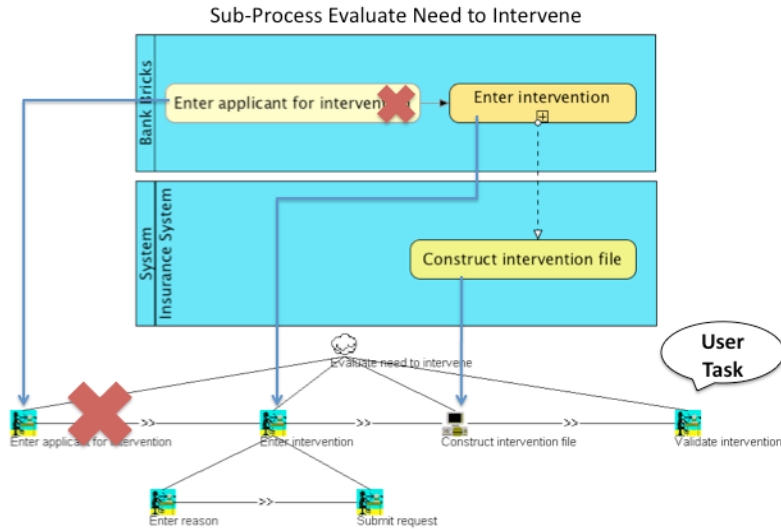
Sub-Process Evaluate Need to Intervene

Bank Bricks

Enter applicant for interven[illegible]

Enter intervention

System
Insurance System

Construct intervention file

User Task

Evaluate need to intervene

Enter applicant for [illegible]ervention

Enter intervention

Construct intervention file

Validate intervention

Enter reason

Submit request